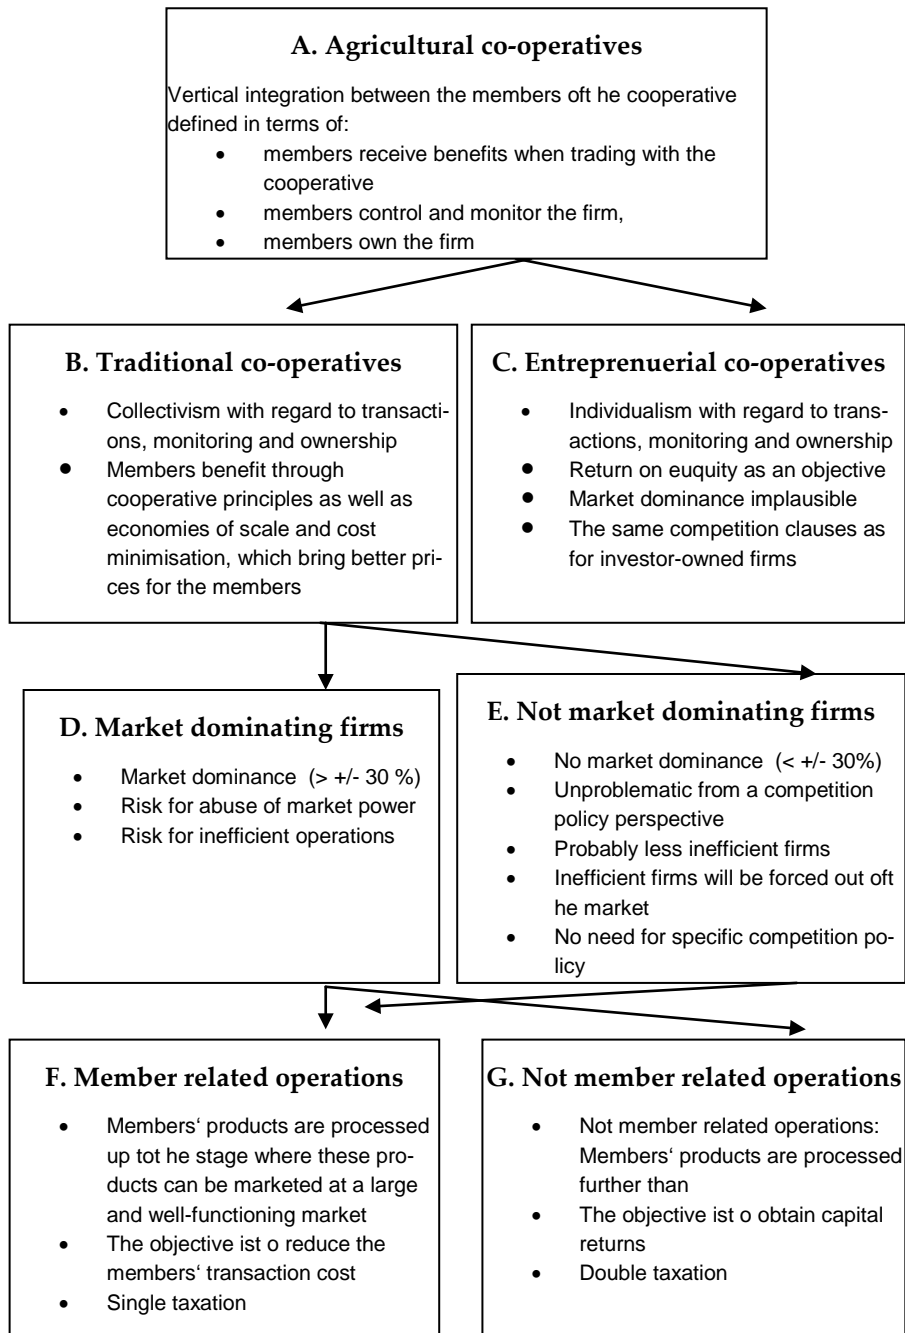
A. Agricultural co-operatives

Vertical integration between the members oft he cooperative defined in terms of:

- members receive benefits when trading with the cooperative
- members control and monitor the firm,
- members own the firm

B. Traditional co-operatives

- Collectivism with regard to transactions, monitoring and ownership
- Members benefit through cooperative principles as well as economies of scale and cost minimisation, which bring better prices for the members

C. Entreprenuerial co-operatives

- Individualism with regard to transactions, monitoring and ownership
- Return on euquity as an objective
- Market dominance implausible
- The same competition clauses as for investor-owned firms

D. Market dominating firms

- Market dominance (> +/- 30 %)
- Risk for abuse of market power
- Risk for inefficient operations

E. Not market dominating firms

- No market dominance (< +/- 30%)
- Unproblematic from a competition policy perspective
- Probably less inefficient firms
- Inefficient firms will be forced out oft he market
- No need for specific competition policy

F. Member related operations

- Members' products are processed up tot he stage where these products can be marketed at a large and well-functioning market
- The objective ist o reduce the members' transaction cost
- Single taxation

G. Not member related operations

- Not member related operations: Members' products are processed further than
- The objective ist o obtain capital returns
- Double taxation